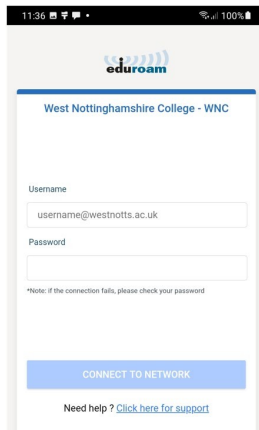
11:36

100%

eduroam

West Nottinghamshire College - WNC

Username

username@westnotts.ac.uk

Password

*Note: if the connection fails, please check your password

CONNECT TO NETWORK

Need help ? Click here for support